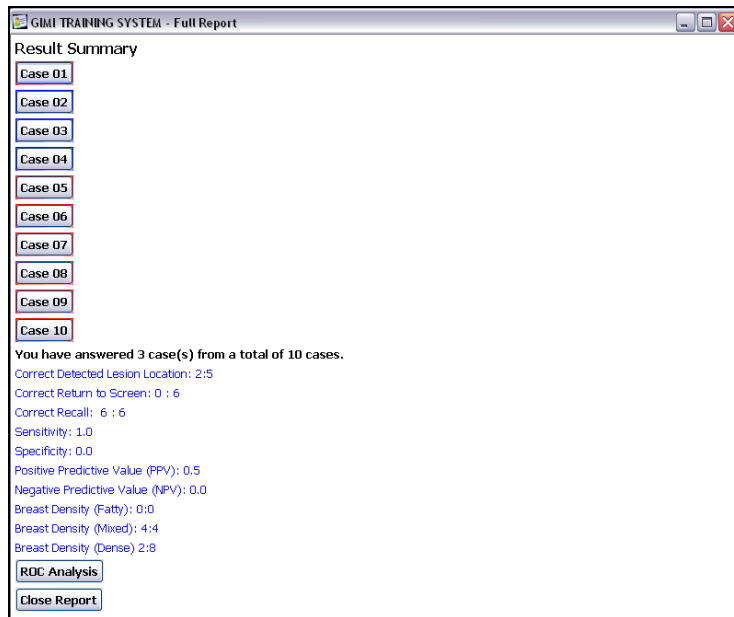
GIMI TRAINING SYSTEM - Full Report

Result Summary

Case 01

Case 02

Case 03

Case 04

Case 05

Case 06

Case 07

Case 08

Case 09

Case 10

You have answered 3 case(s) from a total of 10 cases.

Correct Detected Lesion Location: 2:5

Correct Return to Screen: 0 : 6

Correct Recall: 6 : 6

Sensitivity: 1.0

Specificity: 0.0

Positive Predictive Value (PPV): 0.5

Negative Predictive Value (NPV): 0.0

Breast Density (Fatty): 0:0

Breast Density (Mixed): 4:4

Breast Density (Dense) 2:8

ROC Analysis

Close Report